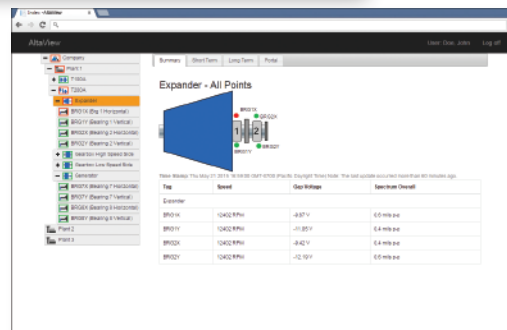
Index - AltaView

AltaView

User: Doe, John    Log off

Company
Plant 1
T160A
T200A
Expander
BRG1X (Brg 1 Horizontal)
BRG1Y (Bearing 1 Vertical)
BRG2X (Bearing 2 Horizontal)
BRG2Y (Bearing 2 Vertical)
Gearbox High Speed Side
Gearbox Low Speed Side
Generator
BRG7X (Bearing 7 Horizontal)
BRG7Y (Bearing 7 Vertical)
BRG8X (Bearing 8 Horizontal)
BRG8Y (Bearing 8 Vertical)
Plant 2
Plant 3

Summary    ShortTerm    LongTerm    Portal

Expander - All Points

BRG1X
BRG1Y
BRG2X
BRG2Y
1
2

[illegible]

| Tag | Speed | Gap Voltage | Spectrum Overall |
|---|---|---|---|
| Expander | | | |
| BRG1X | 12402 RPM | -9.87 V | 0.6 mils p-p |
| BRG1Y | 12402 RPM | -11.85 V | 0.6 mils p-p |
| BRG2X | 12402 RPM | -9.42 V | 0.6 mils p-p |
| BRG2Y | 12402 RPM | -12.19 V | 0.6 mils p-p |